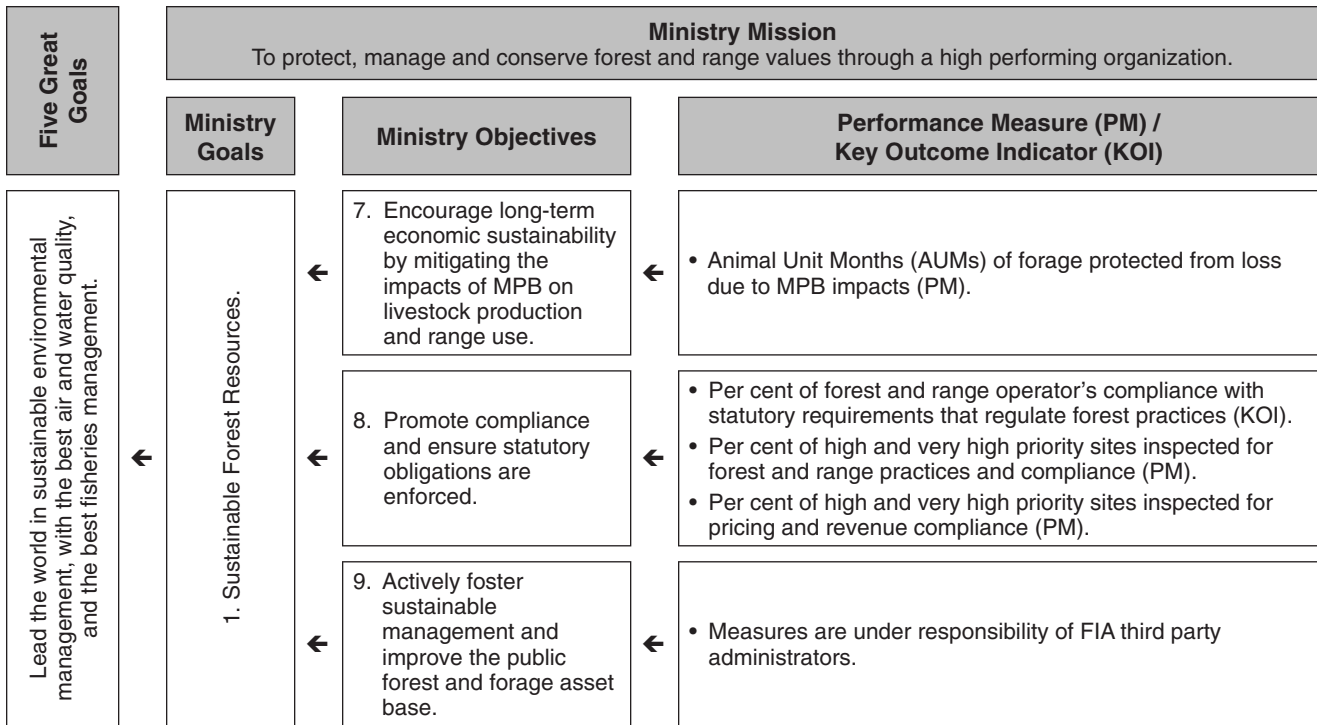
Five Great Goals

Ministry Mission
To protect, manage and conserve forest and range values through a high performing organization.

Ministry Goals

Ministry Objectives

Performance Measure (PM) / Key Outcome Indicator (KOI)

Lead the world in sustainable environmental management, with the best air and water quality, and the best fisheries management.

1. Sustainable Forest Resources.

7. Encourage long-term economic sustainability by mitigating the impacts of MPB on livestock production and range use.

• Animal Unit Months (AUMs) of forage protected from loss due to MPB impacts (PM).

8. Promote compliance and ensure statutory obligations are enforced.

• Per cent of forest and range operator's compliance with statutory requirements that regulate forest practices (KOI).
• Per cent of high and very high priority sites inspected for forest and range practices and compliance (PM).
• Per cent of high and very high priority sites inspected for pricing and revenue compliance (PM).

9. Actively foster sustainable management and improve the public forest and forage asset base.

• Measures are under responsibility of FIA third party administrators.